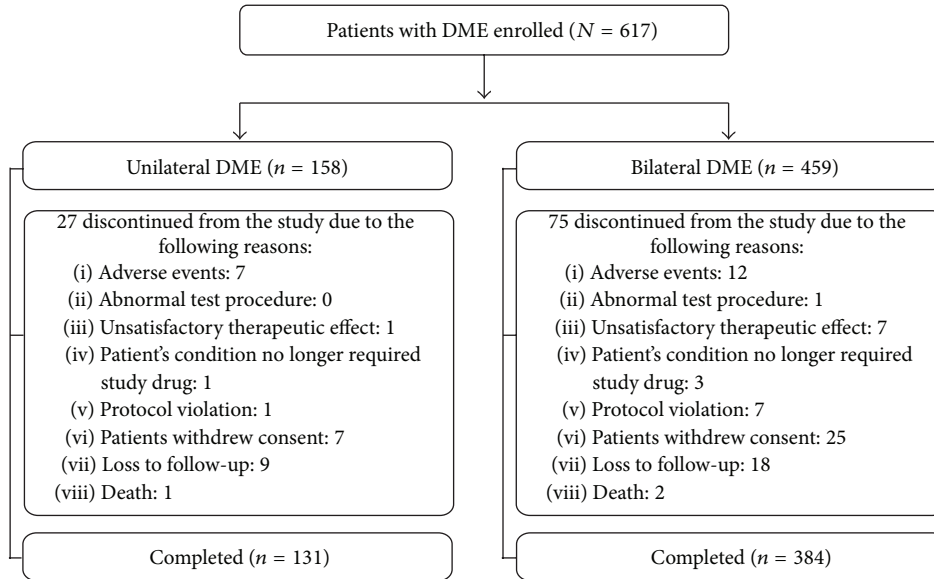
Patients with DME enrolled ($N = 617$)

Unilateral DME ($n = 158$)

27 discontinued from the study due to the following reasons:
(i) Adverse events: 7
(ii) Abnormal test procedure: 0
(iii) Unsatisfactory therapeutic effect: 1
(iv) Patient's condition no longer required study drug: 1
(v) Protocol violation: 1
(vi) Patients withdrew consent: 7
(vii) Loss to follow-up: 9
(viii) Death: 1

Completed ($n = 131$)

Bilateral DME ($n = 459$)

75 discontinued from the study due to the following reasons:
(i) Adverse events: 12
(ii) Abnormal test procedure: 1
(iii) Unsatisfactory therapeutic effect: 7
(iv) Patient's condition no longer required study drug: 3
(v) Protocol violation: 7
(vi) Patients withdrew consent: 25
(vii) Loss to follow-up: 18
(viii) Death: 2

Completed ($n = 384$)